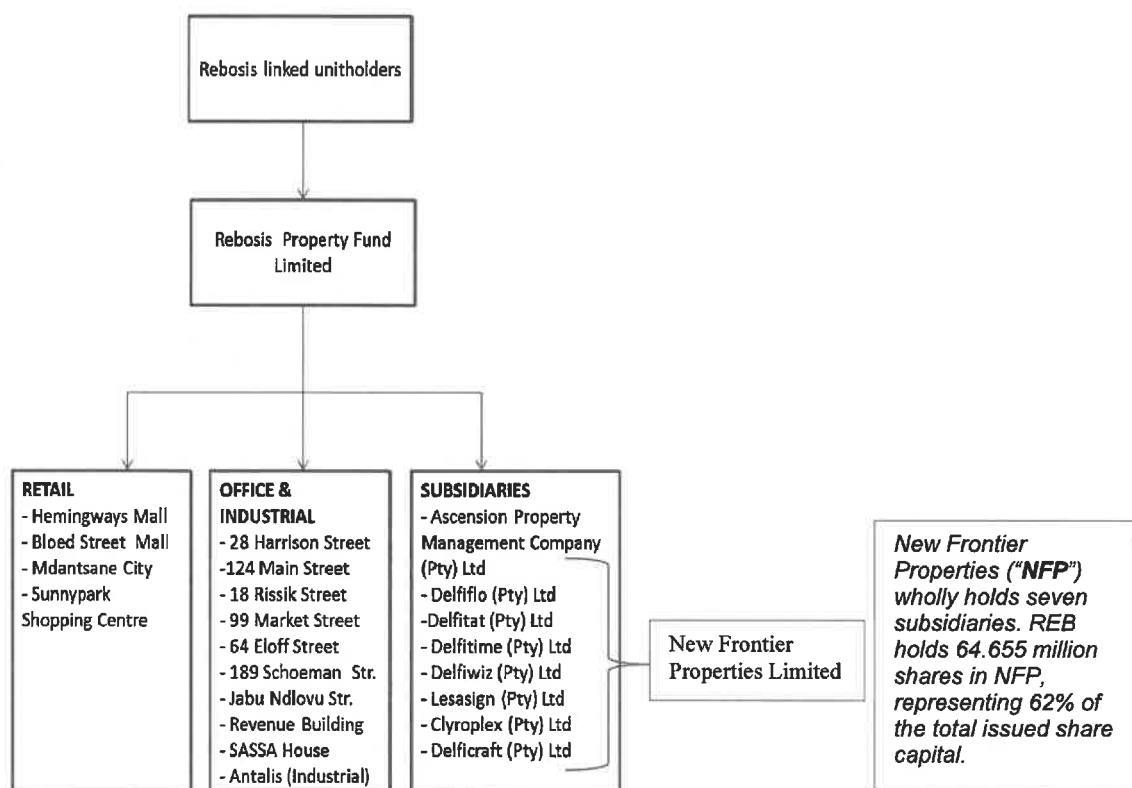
Rebosis linked unitholders

Rebosis Property Fund Limited

RETAIL
- Hemingways Mall
- Bloed Street Mall
- Mdantsane City
- Sunnypark Shopping Centre

OFFICE & INDUSTRIAL
- 28 Harrison Street
-124 Main Street
- 18 Rissik Street
- 99 Market Street
- 64 Eloff Street
- 189 Schoeman Str.
- Jabu Ndlovu Str.
- Revenue Building
- SASSA House
- Antalis (Industrial)

SUBSIDIARIES
- Ascension Property Management Company (Pty) Ltd
- Delfiflo (Pty) Ltd
-Delfitat (Pty) Ltd
- Delfitime (Pty) Ltd
- Delfiwiz (Pty) Ltd
- Lesasign (Pty) Ltd
- Clyroplex (Pty) Ltd
- Delficraft (Pty) Ltd

New Frontier Properties Limited

New Frontier Properties ("NFP") wholly holds seven subsidiaries. REB holds 64.655 million shares in NFP, representing 62% of the total issued share capital.